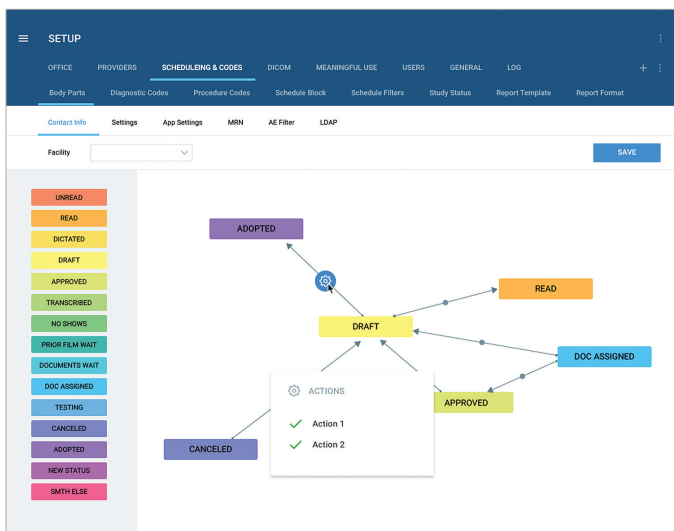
SETUP

OFFICE PROVIDERS SCHEDULEING & CODES DICOM MEANINGFUL USE USERS GENERAL LOG

Body Parts Diagnostic Codes Procedure Codes Schedule Block Schedule Filters Study Status Report Template Report Format

Contact Info Settings App Settings MRN AE Filter LDAP

Facility

SAVE

UNREAD
READ
DICTATED
DRAFT
APPROVED
TRANSCRIBED
NO SHOWS
PRIOR FILM WAIT
DOCUMENTS WAIT
DOC ASSIGNED
TESTING
CANCELED
ADOPTED
NEW STATUS
SMTH ELSE

ADOPTED
READ
DRAFT
DOC ASSIGNED
APPROVED
CANCELED

ACTIONS
Action 1
Action 2